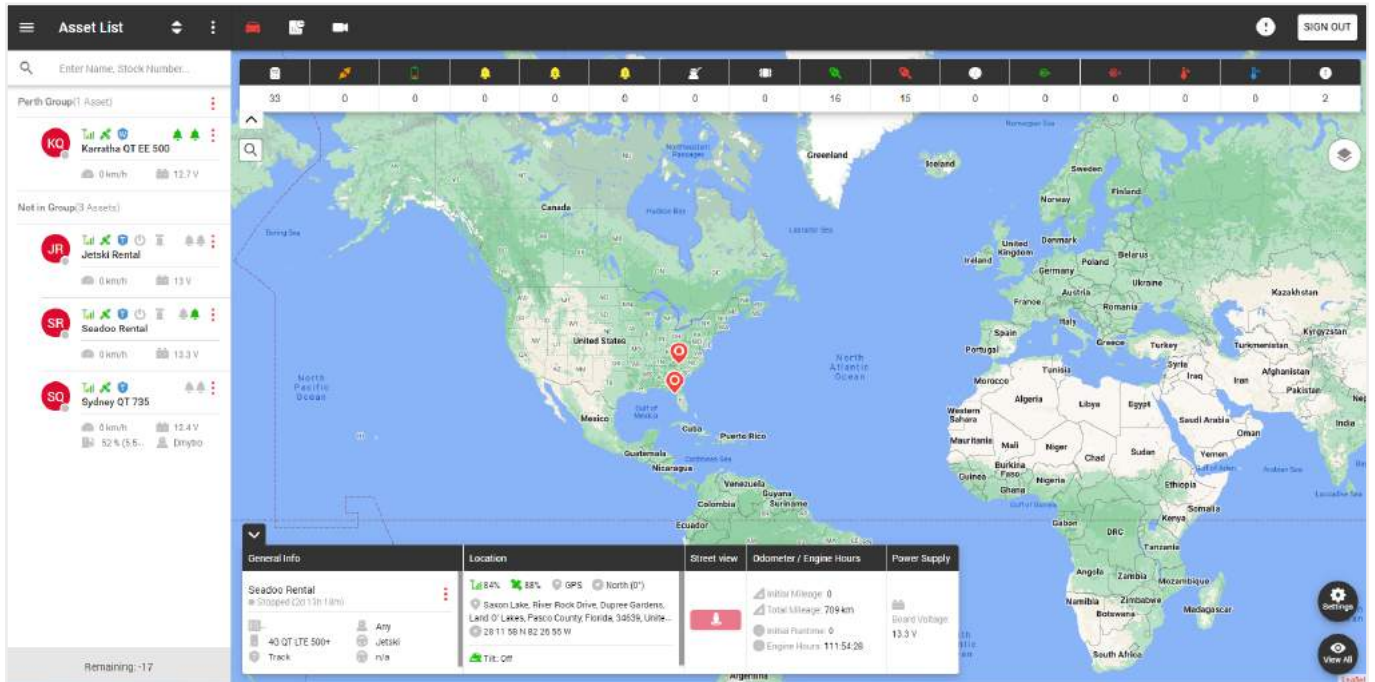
Asset List

SIGN OUT

Enter Name, Stock Number...

Perth Group(1 Asset)

KQ
Karratha QT EE 500
0 km/h
12.7 V

Not in Group(3 Assets)

JR
Jetski Rental
0 km/h
13 V

SR
Seadoo Rental
0 km/h
13.3 V

SQ
Sydney QT 735
0 km/h
12.4 V
52 % (5.5...
Dmytro

Remaining: -17

| 33 | 0 | 0 | 0 | 0 | 0 | 0 | 0 | 16 | 15 | 0 | 0 | 0 | 0 | 0 | 2 |
|---|---|---|---|---|---|---|---|---|---|---|---|---|---|---|---|

Greenland
Iceland
Norwegian Sea
Sweden
Finland
Norway
Canada
Hudson Bay
Northwestern Passages
Bering Sea
Labrador Sea
United Kingdom
Denmark
Ireland
Poland
Belarus
Germany
Ukraine
Austria
Kazakhstan
France
Romania
Italy
Spain
Kyrgyzstan
Portugal
Greece
Turkey
Turkmenistan
United States
Syria
Iraq
Iran
Afghanistan
Pakistan
Tunisia
North Pacific Ocean
North Atlantic Ocean
Morocco
Algeria
Libya
Egypt
Mexico
Gulf of Mexico
Western Sahara
Saudi Arabia
India
Cuba
Puerto Rico
Mauritania
Mali
Niger
Oman
Guatemala
Nicaragua
Caribbean Sea
Chad
Sudan
Yemen
Burkina Faso
Guinea
Nigeria
Ghana
Venezuela
Guyana
Suriname
Colombia
Ethiopia
Somalia
Ecuador
Gabon
Kenya
DRC
Tanzania
Angola
Zambia
Mozambique
Namibia
Zimbabwe
Botswana
Madagascar
South Africa
Argentina

General Info
Seadoo Rental
Stopped (2d 17h 18m)
40 QT LTE 500+
Track
Any
Jetski
n/a

Location
84%
88%
GPS
North (0°)
Saxon Lake, River Rock Drive, Dupree Gardens, Land O' Lakes, Pasco County, Florida, 34639, Unite...
28 11 58 N 82 26 55 W
Tilt: Off

Street view

Odometer / Engine Hours
Initial Mileage: 0
Total Mileage: 709 km
Initial Runtime: 0
Engine Hours: 111:54:28

Power Supply
Board Voltage
13.3 V

Settings
View All